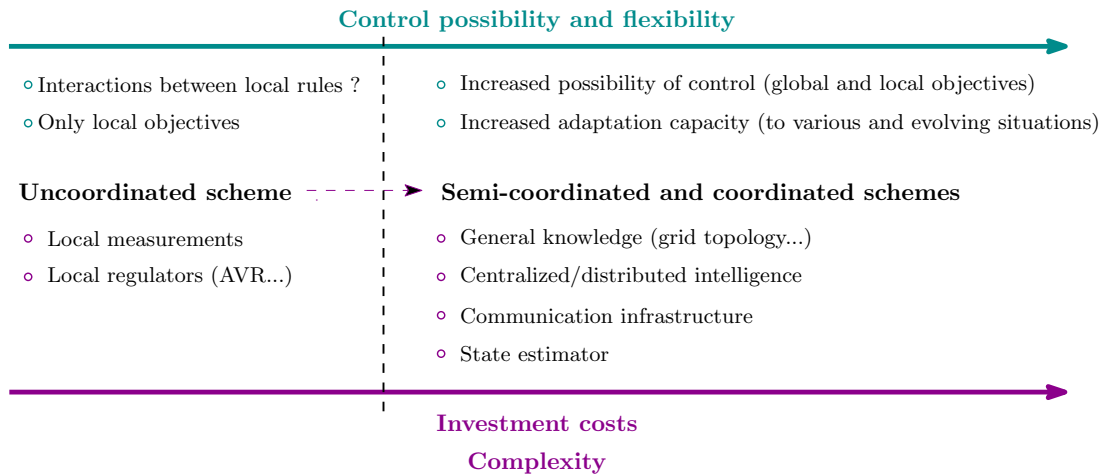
Control possibility and flexibility

∘ Interactions between local rules ?
∘ Only local objectives

∘ Increased possibility of control (global and local objectives)
∘ Increased adaptation capacity (to various and evolving situations)

Uncoordinated scheme

∘ Local measurements
∘ Local regulators (AVR...)

Semi-coordinated and coordinated schemes

∘ General knowledge (grid topology...)
∘ Centralized/distributed intelligence
∘ Communication infrastructure
∘ State estimator

Investment costs
Complexity